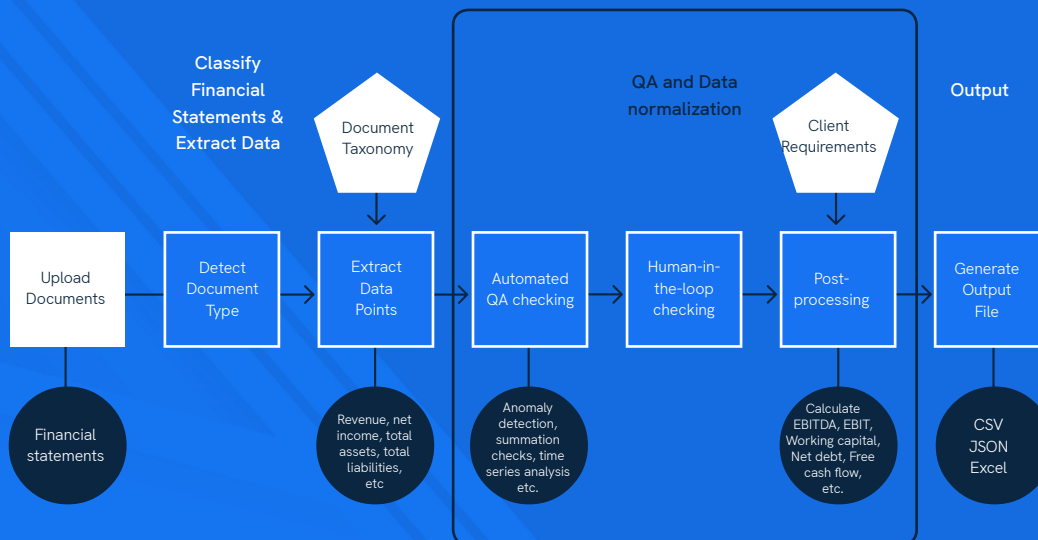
Classify Financial Statements & Extract Data

QA and Data normalization

Output

Document Taxonomy

Client Requirements

Upload Documents

Detect Document Type

Extract Data Points

Automated QA checking

Human-in-the-loop checking

Post-processing

Generate Output File

Financial statements

Revenue, net income, total assets, total liabilities, etc

Anomaly detection, summation checks, time series analysis etc.

Calculate EBITDA, EBIT, Working capital, Net debt, Free cash flow, etc.

CSV
JSON
Excel